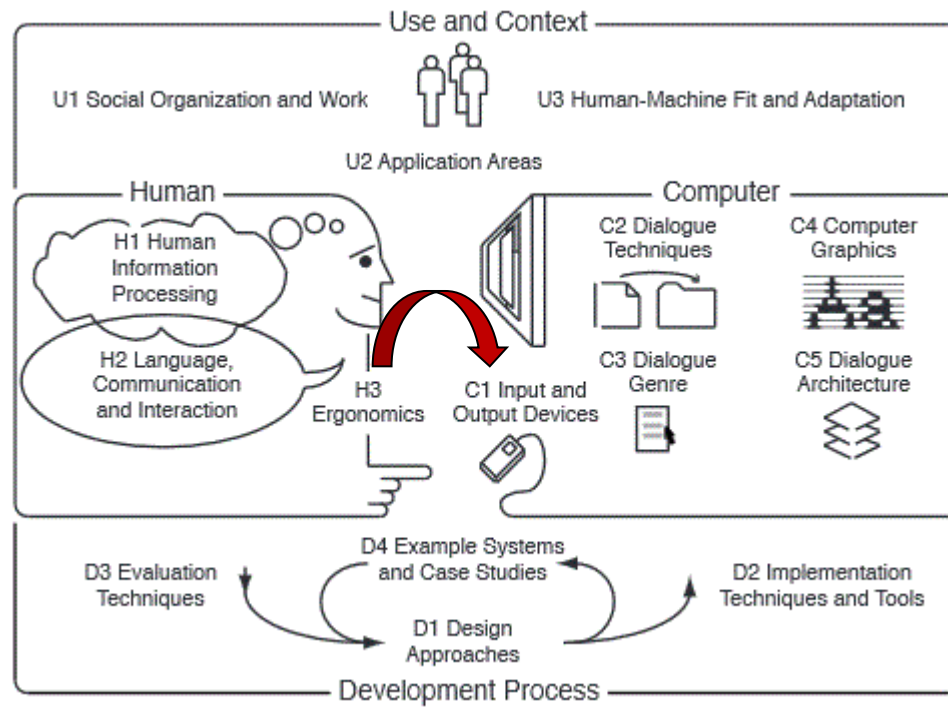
Use and Context

U1 Social Organization and Work

U3 Human-Machine Fit and Adaptation

U2 Application Areas

Human

H1 Human Information Processing

H2 Language, Communication and Interaction

H3 Ergonomics

Computer

C2 Dialogue Techniques

C4 Computer Graphics

C3 Dialogue Genre

C5 Dialogue Architecture

C1 Input and Output Devices

D4 Example Systems and Case Studies

D3 Evaluation Techniques

D2 Implementation Techniques and Tools

D1 Design Approaches

Development Process